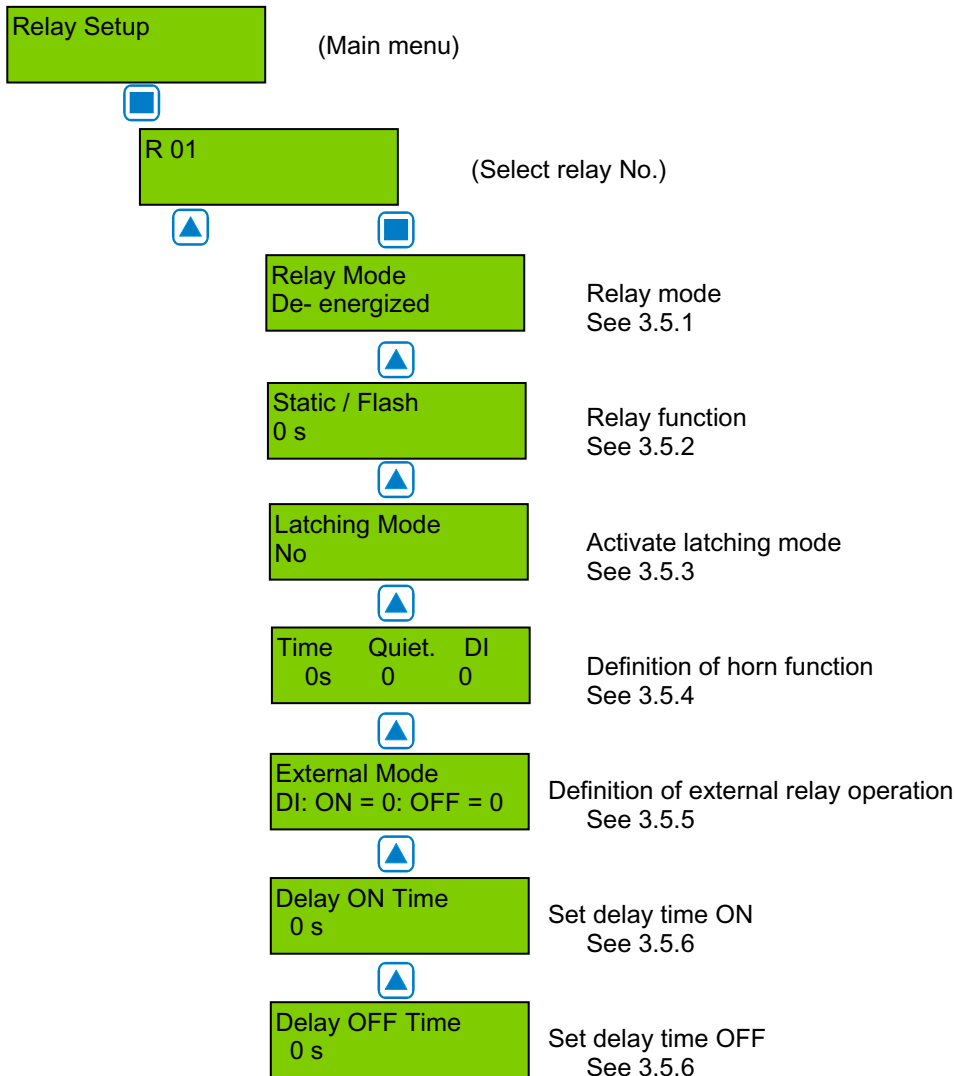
Relay Setup

(Main menu)

R 01

(Select relay No.)

Relay Mode
De- energized

Relay mode
See 3.5.1

Static / Flash
0 s

Relay function
See 3.5.2

Latching Mode
No

Activate latching mode
See 3.5.3

| Time | Quiet. | DI |
|---|---|---|
| 0s | 0 | 0 |

Definition of horn function
See 3.5.4

External Mode
DI: ON = 0: OFF = 0

Definition of external relay operation
See 3.5.5

Delay ON Time
0 s

Set delay time ON
See 3.5.6

Delay OFF Time
0 s

Set delay time OFF
See 3.5.6